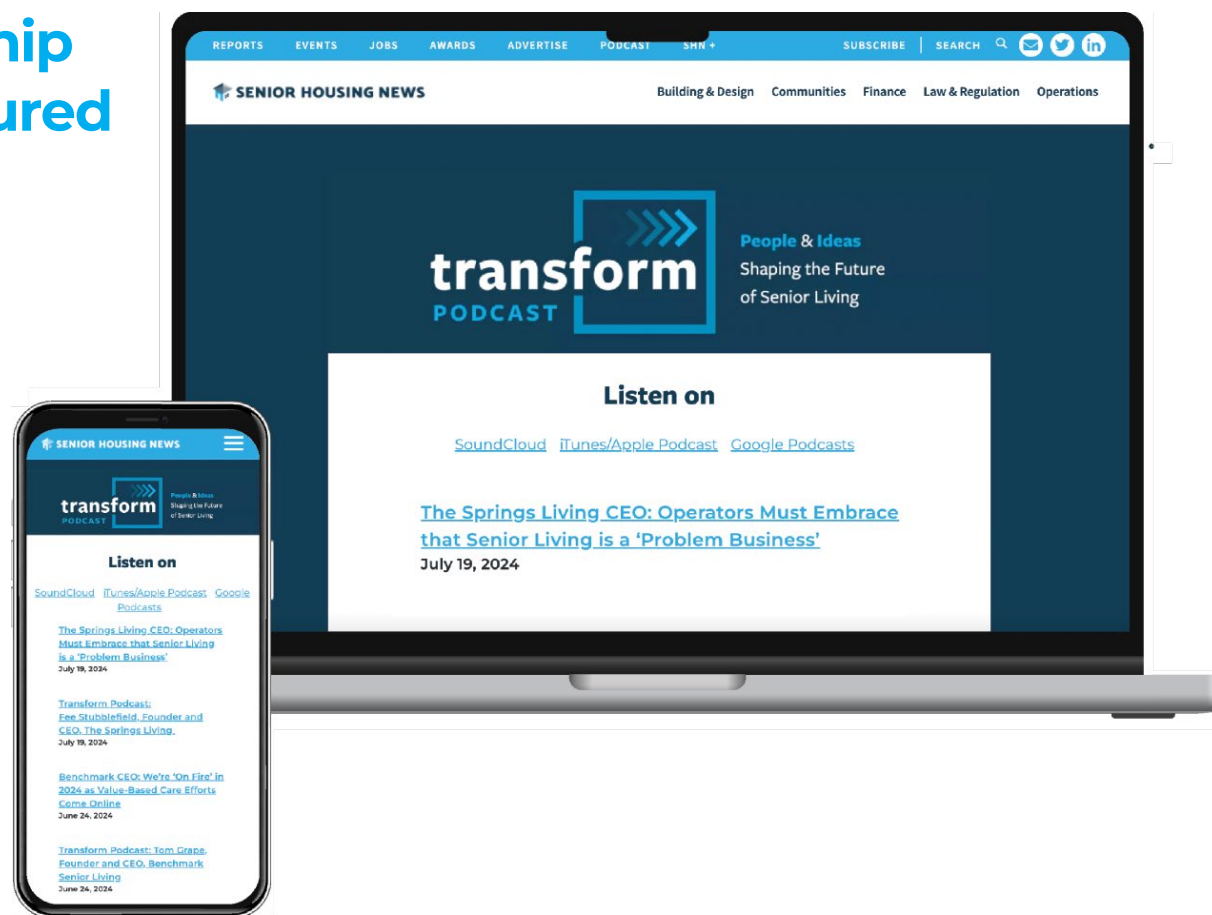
hip
ured

REPORTS EVENTS JOBS AWARDS ADVERTISE PODCAST SHN+ SUBSCRIBE SEARCH

SENIOR HOUSING NEWS

Building & Design Communities Finance Law & Regulation Operations

transform PODCAST

People & Ideas Shaping the Future of Senior Living

Listen on

SoundCloud iTunes/Apple Podcast Google Podcasts

The Springs Living CEO: Operators Must Embrace that Senior Living is a 'Problem Business'
July 19, 2024

SENIOR HOUSING NEWS

transform PODCAST

People & Ideas Shaping the Future of Senior Living

Listen on

SoundCloud iTunes/Apple Podcast Google Podcasts

The Springs Living CEO: Operators Must Embrace that Senior Living is a 'Problem Business'
July 19, 2024

Transform Podcast: Fee Stubblefield, Founder and CEO, The Springs Living
July 19, 2024

Benchmark CEO: We're 'On Fire' in 2024 as Value-Based Care Efforts Come Online
June 24, 2024

Transform Podcast: Tom Grape, Founder and CEO, Benchmark Senior Living
June 24, 2024